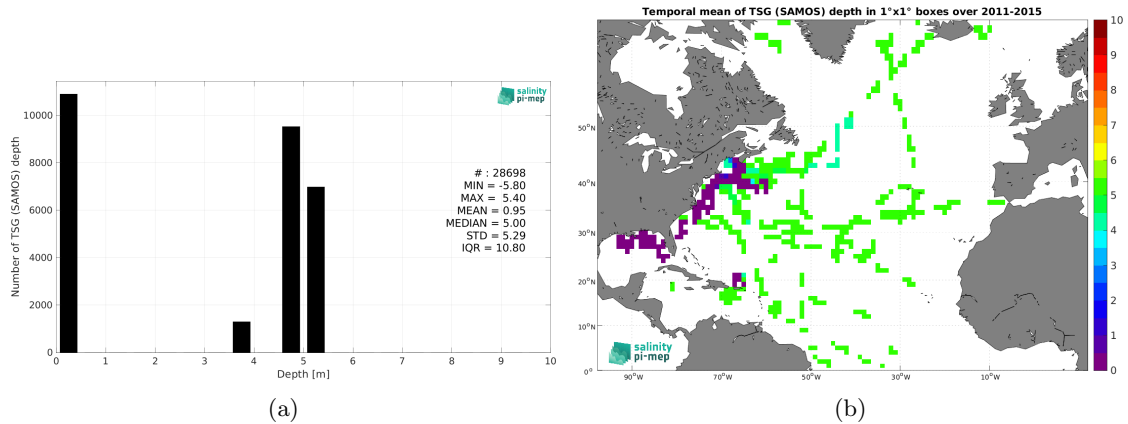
salinity pi-mep

# : 28698
MIN = -5.80
MAX = 5.40
MEAN = 0.95
MEDIAN = 5.00
STD = 5.29
IQR = 10.80

Number of TSG (SAMOS) depth

0
2000
4000
6000
8000
10000

0 1 2 3 4 5 6 7 8 9 10

Depth [m]

(a)

Temporal mean of TSG (SAMOS) depth in 1°x1° boxes over 2011-2015

50°N
40°N
30°N
20°N
10°N
0°

90°W 70°W 50°W 30°W 10°W

salinity pi-mep

10
9
8
7
6
5
4
3
2
1
0

(b)